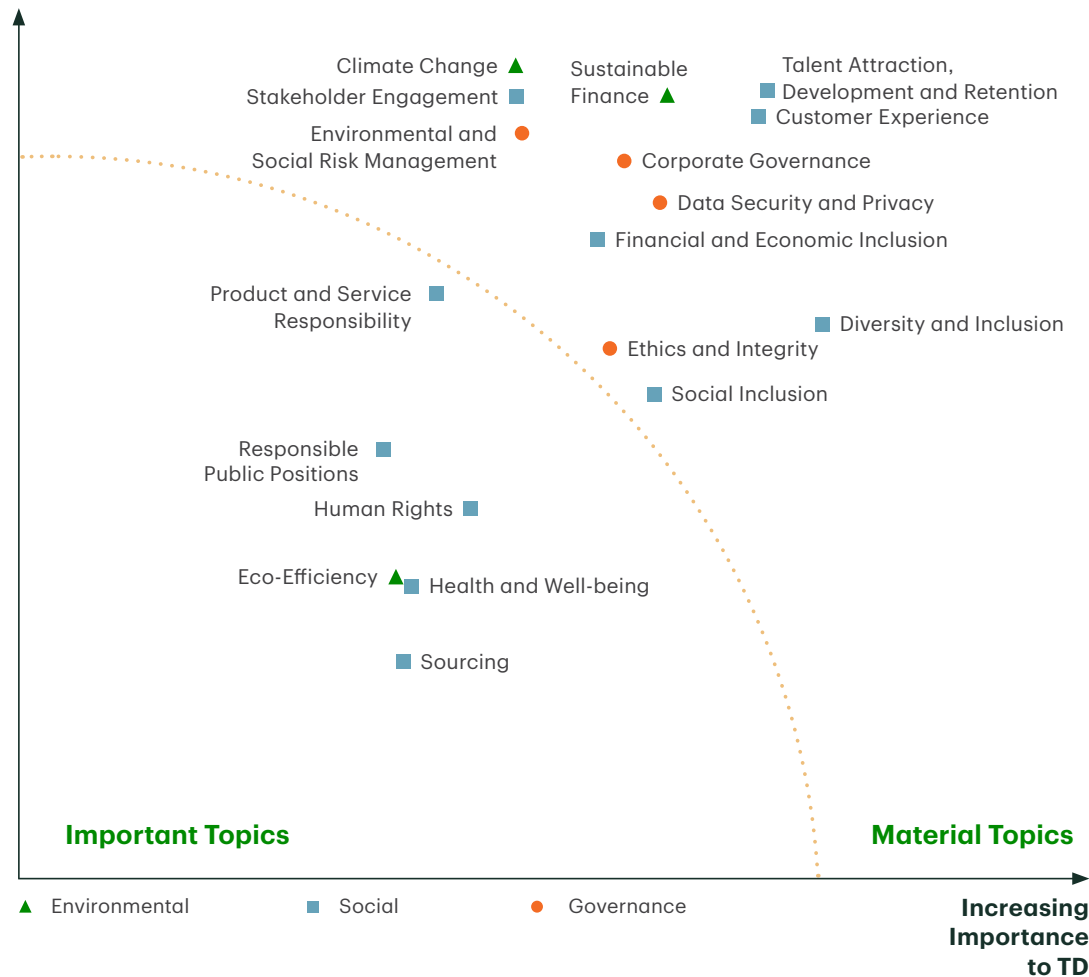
Climate Change

Sustainable Finance

Talent Attraction, Development and Retention

Stakeholder Engagement

Customer Experience

Environmental and Social Risk Management

Corporate Governance

Data Security and Privacy

Financial and Economic Inclusion

Product and Service Responsibility

Diversity and Inclusion

Ethics and Integrity

Social Inclusion

Responsible Public Positions

Human Rights

Eco-Efficiency

Health and Well-being

Sourcing

Important Topics

Material Topics

Environmental

Social

Governance

Increasing Importance to TD